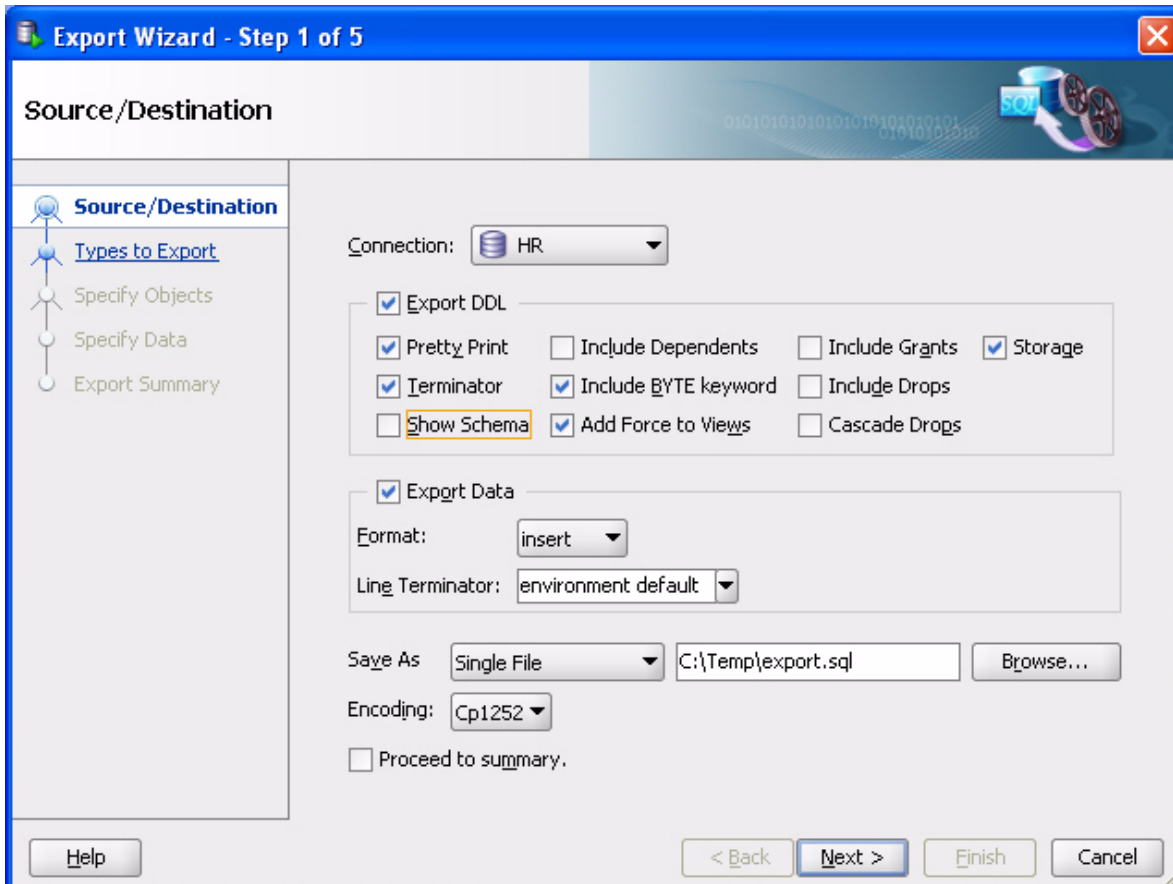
Export Wizard - Step 1 of 5

Source/Destination

SQL

Source/Destination
Types to Export
Specify Objects
Specify Data
Export Summary

Connection: HR

Export DDL

Pretty Print
Include Dependents
Include Grants
Storage
Terminator
Include BYTE keyword
Include Drops
Show Schema
Add Force to Views
Cascade Drops

Export Data

Format: insert

Line Terminator: environment default

Save As Single File C:\Temp\export.sql Browse...

Encoding: Cp1252

Proceed to summary.

Help

< Back Next > Finish Cancel